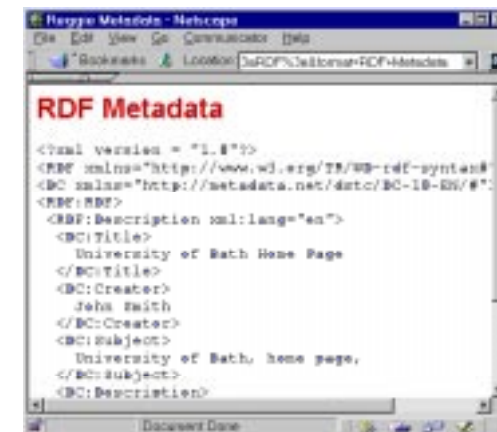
Reggie Metadata - Netscape

File Edit View Go Communicator Help

Bookmarks Location: 3aRDF%3e&format=RDF+Metadata

RDF Metadata

<?xml version = "1.0"?>
<RDF xmlns="http://www.w3.org/TR/WD-rdf-syntax#"
<DC xmlns="http://metadata.net/dstc/DC-10-EN/#"
<RDF:RDF>
<RDF:Description xml:lang="en">
<DC:Title>
University of Bath Home Page
</DC:Title>
<DC:Creator>
John Smith
</DC:Creator>
<DC:Subject>
University of Bath, home page,
</DC:Subject>
<DC:Description>

Document: Done